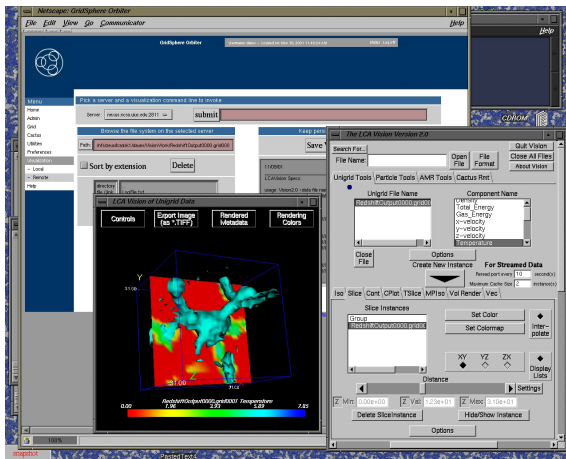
Netscape: GridSphere Orbiter

File Edit View Go Communicator Help

Help

GridSphere Orbiter

Menu
Home
Admin
Grid
Cactus
Utilities
Preferences
Visualization
Local
Remote
Help

Pick a server and a visualization command line to invoke

Server: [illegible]

submit

Browse the file system on the selected server

Path: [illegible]

Sort by extension

Delete

Keep pers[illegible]

Save V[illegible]

LCA Vision of Unigrid Data

Controls

Export Image (as *.TIFF)

Rendered Metadata

Rendering Colors

Y

Redshift/Output0000.grid000 Temperature

0.00 1.96 3.93 5.89 7.85

The LCA Vision Version 2.0

Search For...

File Name:

Open File

File Format

Quit Vision

Close All Files

About Vision

Unigrid Tools Particle Tools AMR Tools Cactus Rnt

Unigrid File Name

Component Name

Redshift/Output0000.grid00

Density
Total_Energy
Gas_Energy
x-velocity
y-velocity
z-velocity
Temperature

Close File

Options

Create New Instance

For Streamed Data

Reread port every 10 second(s)

Maximum Cache Size 2 instance(s)

Iso Slice Cont CPlot TSlice MPIso Vol Render Vec

Slice Instances

Group
Redshift/Output0000.grid00

Set Color

Set Colormap

Interpolate

XY YZ ZX

Display Lists

Distance

Settings

Z Min 0.00e+00

Z Val 1.23e+01

Z Max 3.19e+01

Delete SliceInstance

Hide/Show Instance

Options

100%

CDROM

snapshot